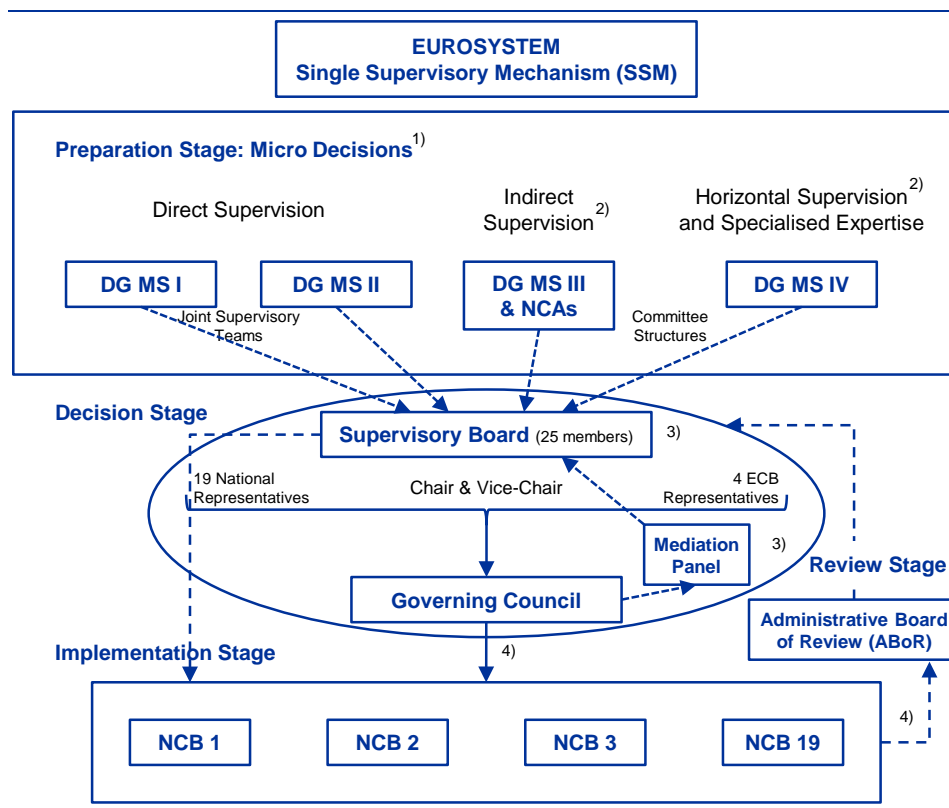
EUROSYSTEM
Single Supervisory Mechanism (SSM)

Preparation Stage: Micro Decisions$^{1)}$

Direct Supervision

Indirect Supervision$^{2)}$

Horizontal Supervision$^{2)}$ and Specialised Expertise

DG MS I

DG MS II

DG MS III & NCAs

DG MS IV

Joint Supervisory Teams

Committee Structures

Decision Stage

Supervisory Board (25 members)

3)

19 National Representatives

Chair & Vice-Chair

4 ECB Representatives

Mediation Panel

3)

Review Stage

Governing Council

Administrative Board of Review (ABoR)

Implementation Stage

4)

4)

NCB 1

NCB 2

NCB 3

NCB 19